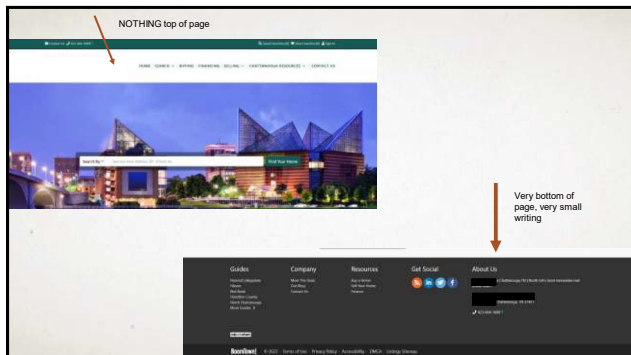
NOTHING top of page

HOME SEARCH BUYING FINANCING SELLING CHATTANOOGA RESOURCES CONTACT US

Search By

Find Your Home

Very bottom of page, very small writing

Guides

Company

Resources

Get Social

About Us

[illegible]

Meet The Team
Our Blog
Contact Us

Buy a Home
Sell Your Home
Finance

Boomtown! © 2022 Terms of Use Privacy Policy Accessibility DMCA Listings Sitemap